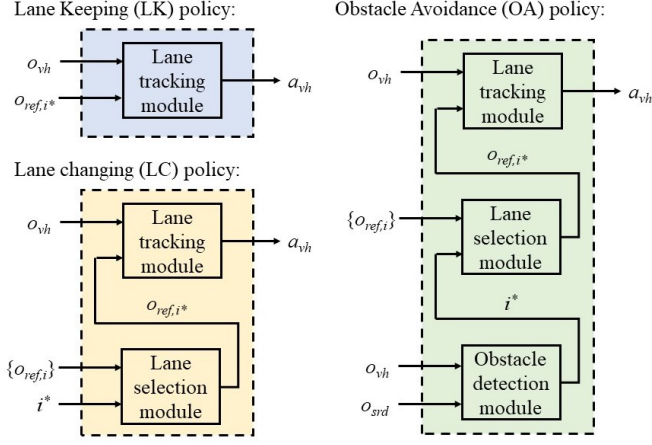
Lane Keeping (LK) policy:

$o_{vh}$

$o_{ref,i^*}$

Lane tracking module

$a_{vh}$

Lane changing (LC) policy:

$o_{vh}$

Lane tracking module

$a_{vh}$

$o_{ref,i^*}$

$\{o_{ref,i}\}$

$i^*$

Lane selection module

Obstacle Avoidance (OA) policy:

$o_{vh}$

Lane tracking module

$a_{vh}$

$o_{ref,i^*}$

$\{o_{ref,i}\}$

Lane selection module

$i^*$

$o_{vh}$

$o_{srd}$

Obstacle detection module